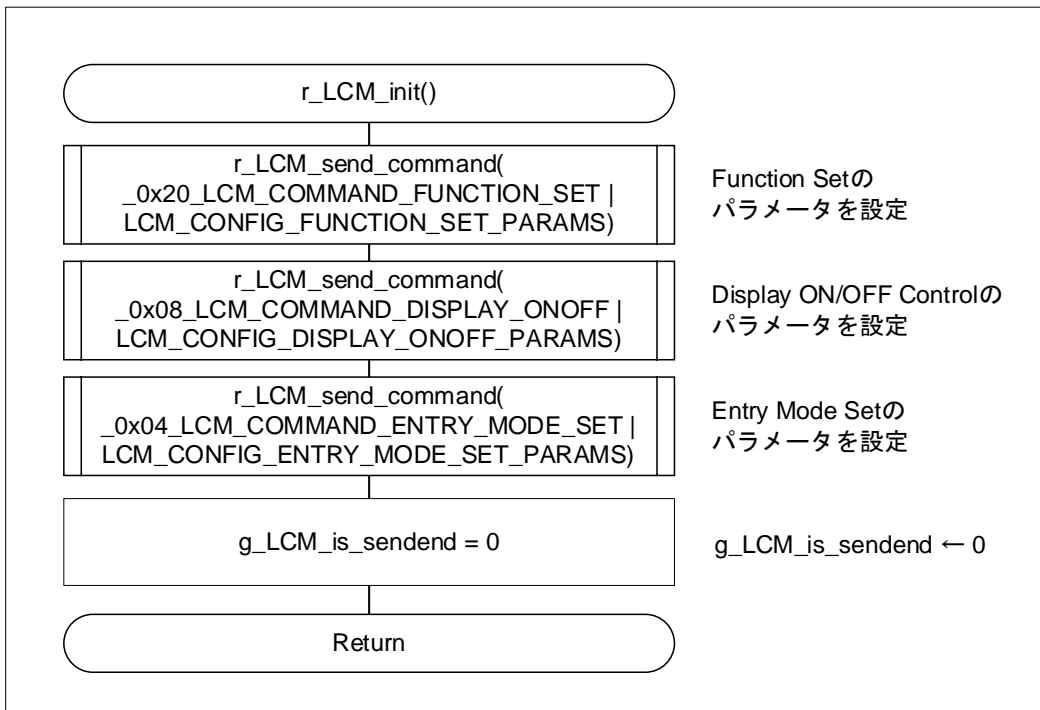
r_LCM_init()

r_LCM_send_command( _0x20_LCM_COMMAND_FUNCTION_SET | LCM_CONFIG_FUNCTION_SET_PARAMS)

Function Setの パラメータを設定

r_LCM_send_command( _0x08_LCM_COMMAND_DISPLAY_ONOFF | LCM_CONFIG_DISPLAY_ONOFF_PARAMS)

Display ON/OFF Controlの パラメータを設定

r_LCM_send_command( _0x04_LCM_COMMAND_ENTRY_MODE_SET | LCM_CONFIG_ENTRY_MODE_SET_PARAMS)

Entry Mode Setの パラメータを設定

g_LCM_is_sendend = 0

g_LCM_is_sendend ← 0

Return